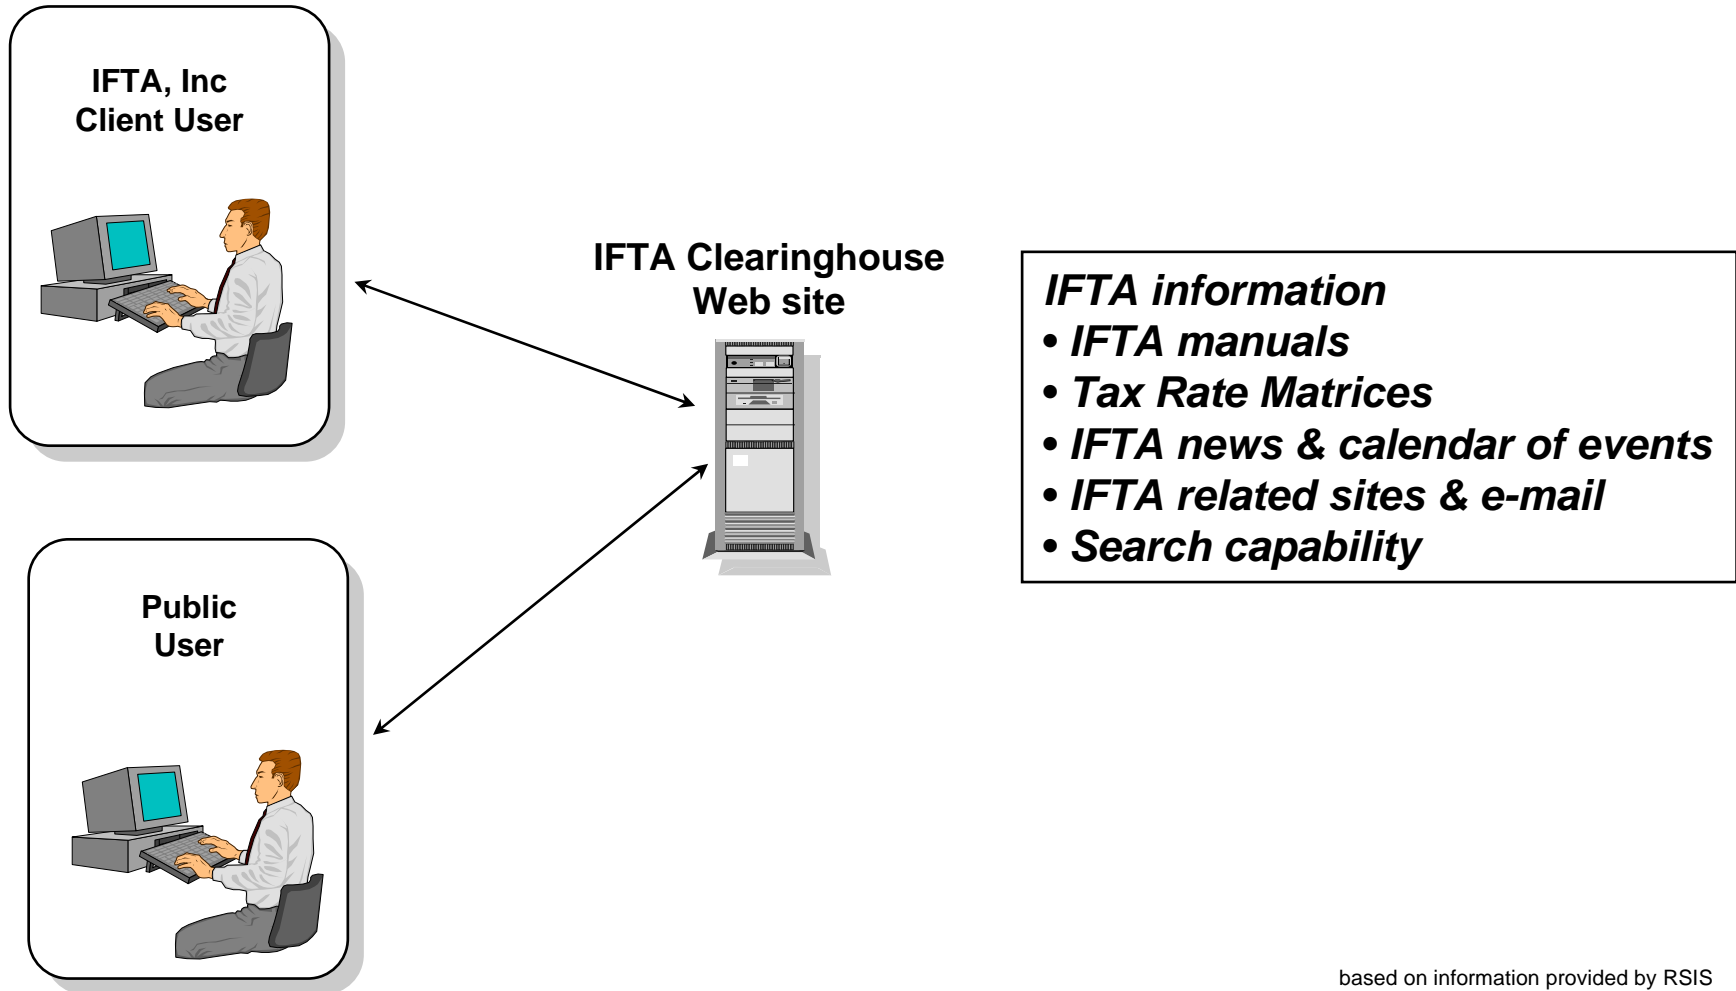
IFTA, Inc
Client User

IFTA Clearinghouse
Web site

IFTA information
• IFTA manuals
• Tax Rate Matrices
• IFTA news & calendar of events
• IFTA related sites & e-mail
• Search capability

Public
User

based on information provided by RSIS